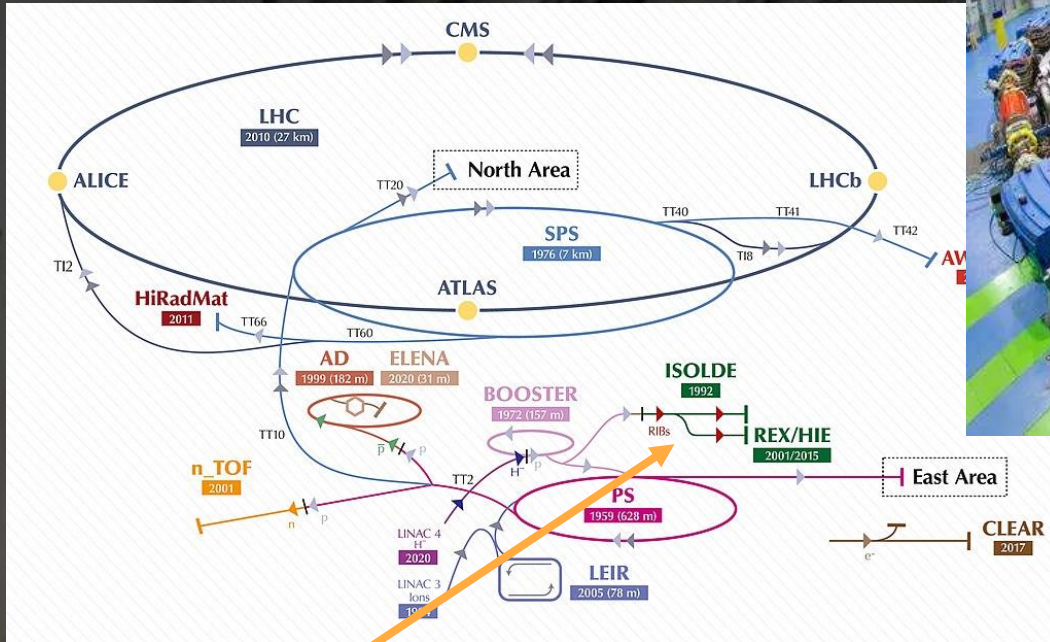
CMS

LHC
2010 (27 km)

ALICE

North Area

LHCb

TT20

TT40

TT41

TT42

SPS
1976 (7 km)

TI8

AW

TI2

ATLAS

HiRadMat
2011

TT66

TT60

AD
1999 (182 m)

ELENA
2020 (31 m)

ISOLDE
1992

BOOSTER
1972 (157 m)

RIBs

REX/HIE
2001/2015

TT10

$\bar{p}$

p

n_TOF
2001

TT2

$H^-$

p

East Area

PS
1959 (628 m)

n

p

LINAC 4
$H^-$
2020

CLEAR
2017

$e^-$

LINAC 3
Ions
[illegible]

LEIR
2005 (78 m)